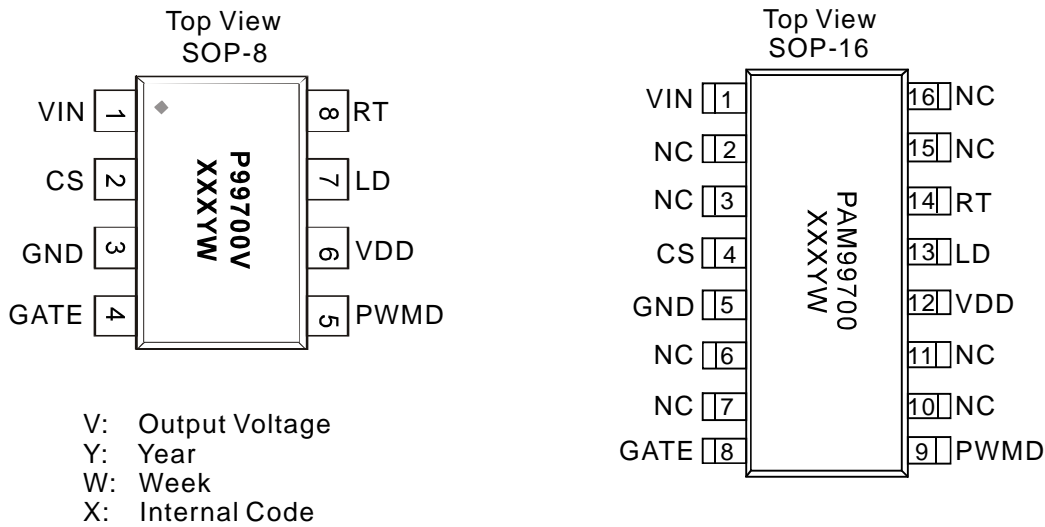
Top View
SOP-8

VIN 1
CS 2
GND 3
GATE 4

8 RT
7 LD
6 VDD
5 PWMD

P99700V
XXXYW

V: Output Voltage
Y: Year
W: Week
X: Internal Code

Top View
SOP-16

VIN 1
NC 2
NC 3
CS 4
GND 5
NC 6
NC 7
GATE 8

16 NC
15 NC
14 RT
13 LD
12 VDD
11 NC
10 NC
9 PWMD

PAM99700
XXXYW